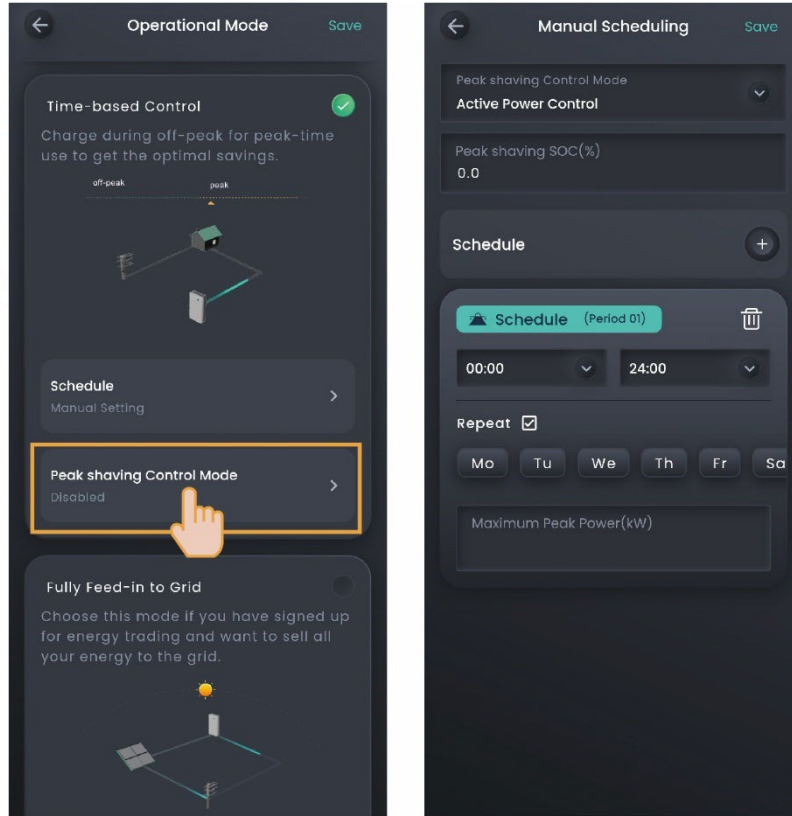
Operational Mode
Save

Time-based Control
Charge during off-peak for peak-time use to get the optimal savings.

off-peak
peak

Schedule
Manual Setting

Peak shaving Control Mode
Disabled

Fully Feed-in to Grid
Choose this mode if you have signed up for energy trading and want to sell all your energy to the grid.

Manual Scheduling
Save

Peak shaving Control Mode
Active Power Control

Peak shaving SOC(%)
0.0

Schedule

Schedule (Period 01)

00:00
24:00

Repeat ☑

Mo Tu We Th Fr Sa

Maximum Peak Power(kW)